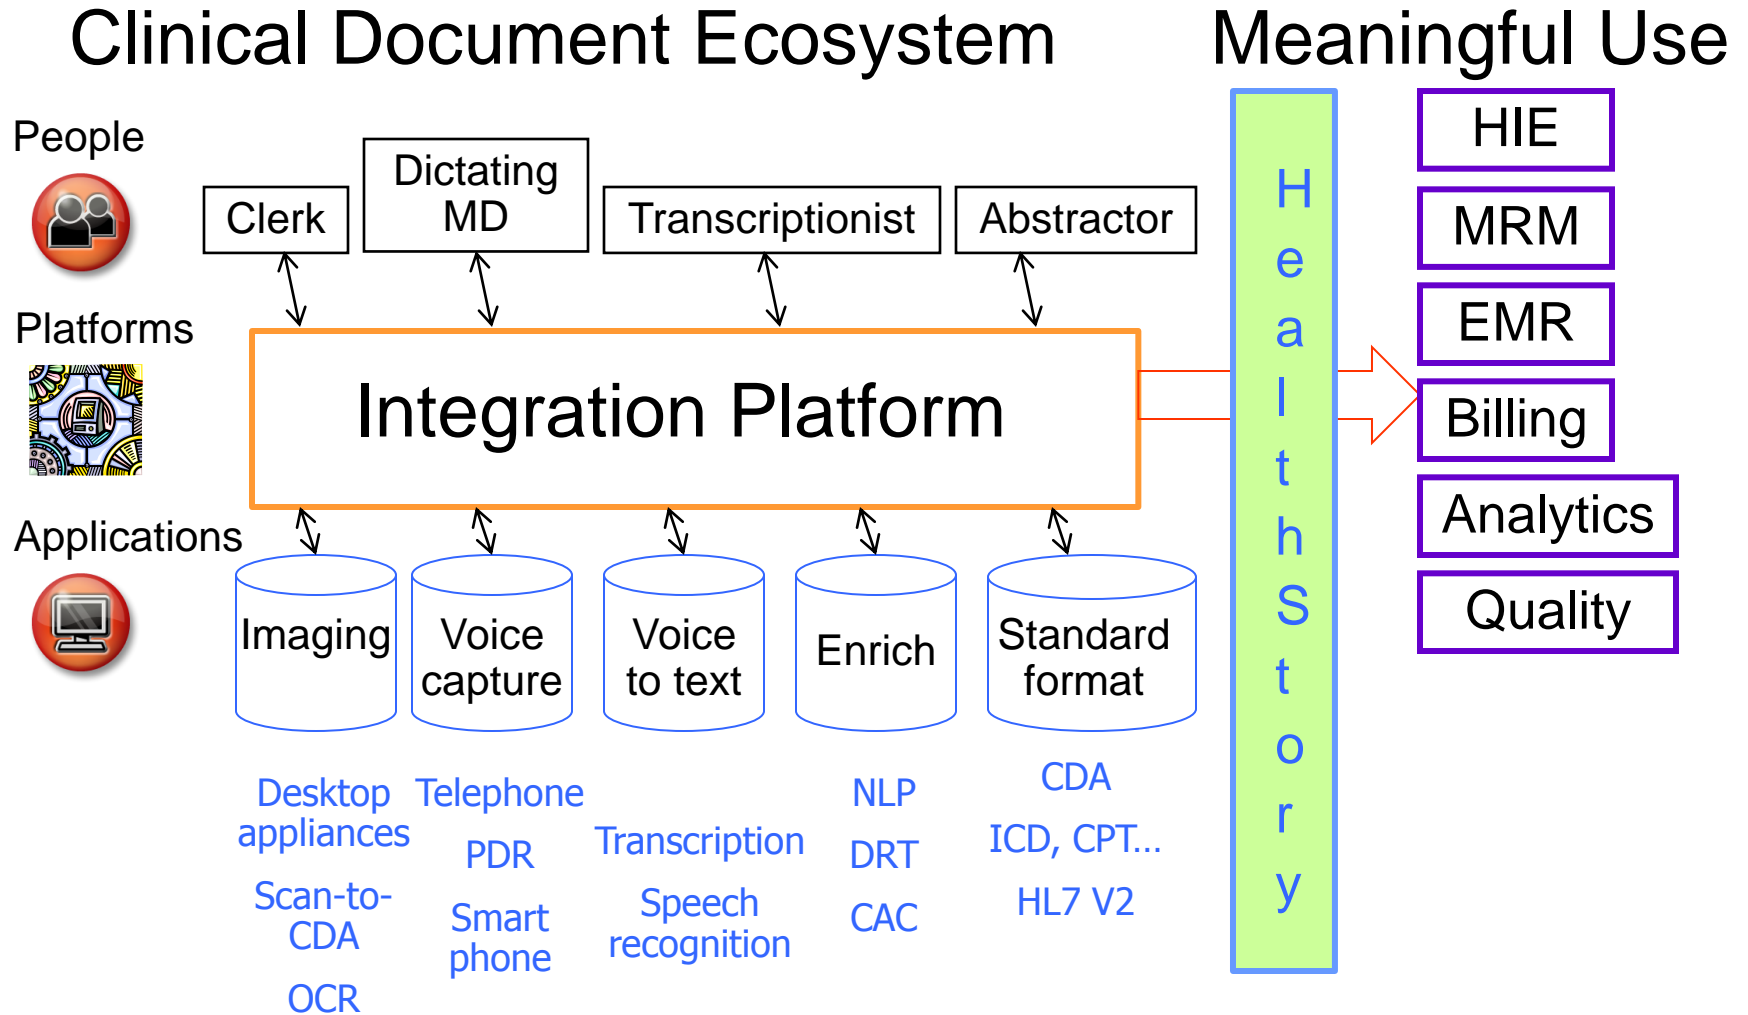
Clinical Document Ecosystem

Meaningful Use

People

Platforms

Applications

Clerk

Dictating MD

Transcriptionist

Abstractor

Integration Platform

Imaging

Voice capture

Voice to text

Enrich

Standard format

Desktop appliances

Scan-to-CDA

OCR

Telephone

PDR

Smart phone

Transcription

Speech recognition

NLP

DRT

CAC

CDA

ICD, CPT…

HL7 V2

HealthStory

HIE

MRM

EMR

Billing

Analytics

Quality